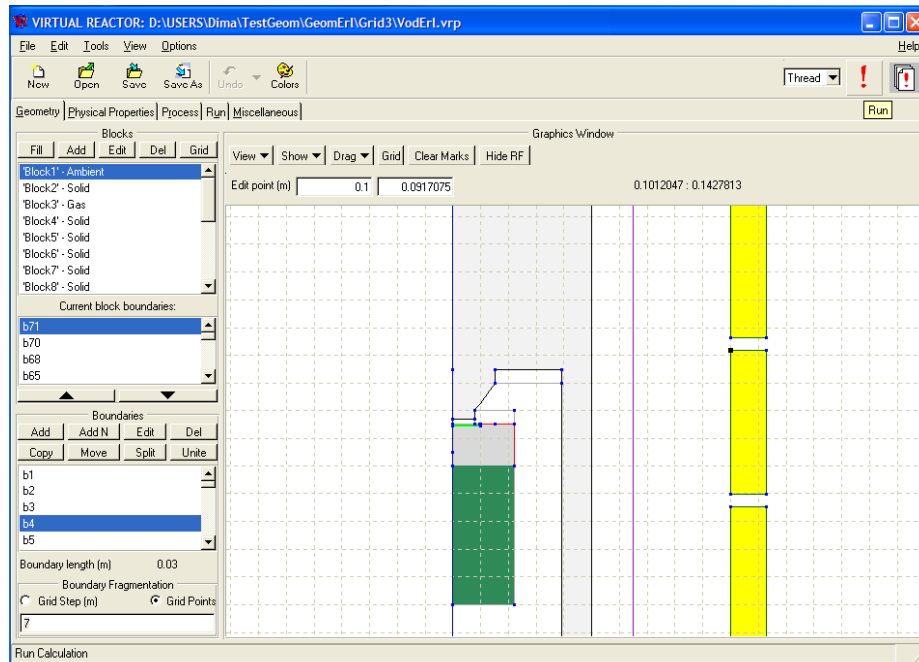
VIRTUAL REACTOR: D:\USERS\Dima\TestGeom\GeomErl\Grid3\VodErl.vrp

File Edit Tools View Options Help

Now Open Save Save As Undo Colors

Thread

Run

Geometry Physical Properties Process Run Miscellaneous

Blocks

Fill Add Edit Del Grid

'Block1' - Ambient
'Block2' - Solid
'Block3' - Gas
'Block4' - Solid
'Block5' - Solid
'Block6' - Solid
'Block7' - Solid
'Block8' - Solid

Current block boundaries:

b71
b70
b68
b65

Boundaries

Add Add N Edit Del
Copy Move Split Unite

b1
b2
b3
b4
b5

Boundary length (m) 0.03

Boundary Fragmentation

Grid Step (m) Grid Points

7

Graphics Window

View Show Drag Grid Clear Marks Hide RF

Edit point (m) 0.1 0.0917075

0.1012047 : 0.1427813

Run Calculation